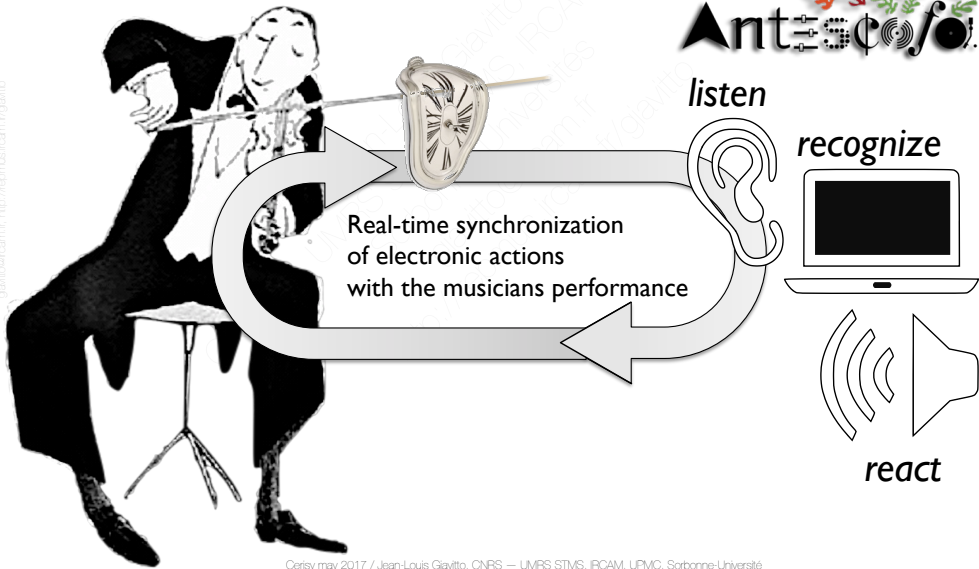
Antescofo

listen

recognize

Real-time synchronization of electronic actions with the musicians performance

react

Cerisy may 2017 / Jean-Louis Giavitto, CNRS — UMRS STMS, IRCAM, UPMC, Sorbonne-Université